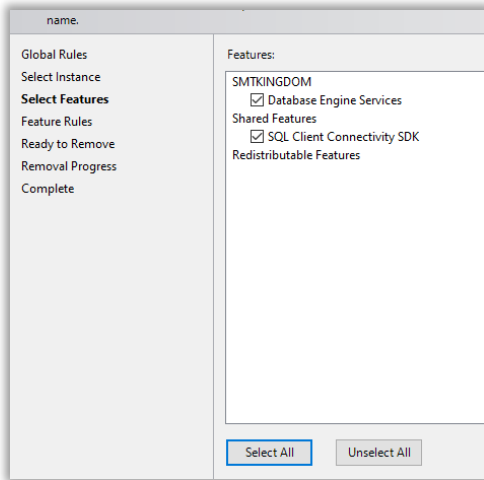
name.

Global Rules
Select Instance
Select Features
Feature Rules
Ready to Remove
Removal Progress
Complete

Features:

SMTKINGDOM
☑ Database Engine Services
Shared Features
☑ SQL Client Connectivity SDK
Redistributable Features

Select All
Unselect All